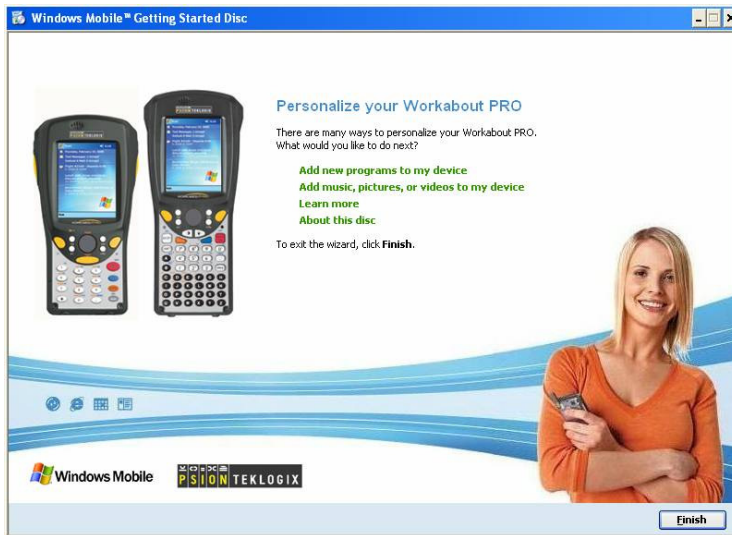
Windows Mobile™ Getting Started Disc

Personalize your Workabout PRO

There are many ways to personalize your Workabout PRO. What would you like to do next?

Add new programs to my device
Add music, pictures, or videos to my device
Learn more
About this disc

To exit the wizard, click **Finish**.

Windows Mobile

PSION TEKLOGIX

Finish